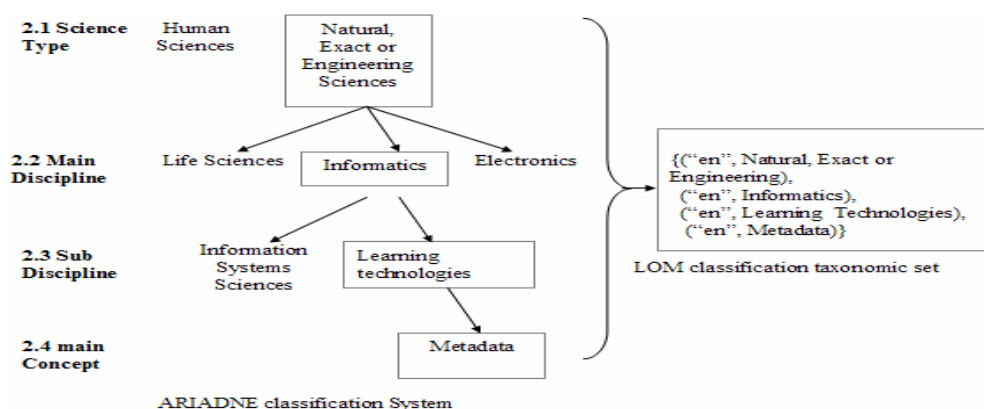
2.1 Science Type

Human Sciences

Natural, Exact or Engineering Sciences

2.2 Main Discipline

Life Sciences

Informatics

Electronics

2.3 Sub Discipline

Information Systems Sciences

Learning technologies

2.4 main Concept

Metadata

{("en", Natural, Exact or Engineering), ("en", Informatics), ("en", Learning Technologies), ("en", Metadata)}

LOM classification taxonomic set

ARIADNE classification System